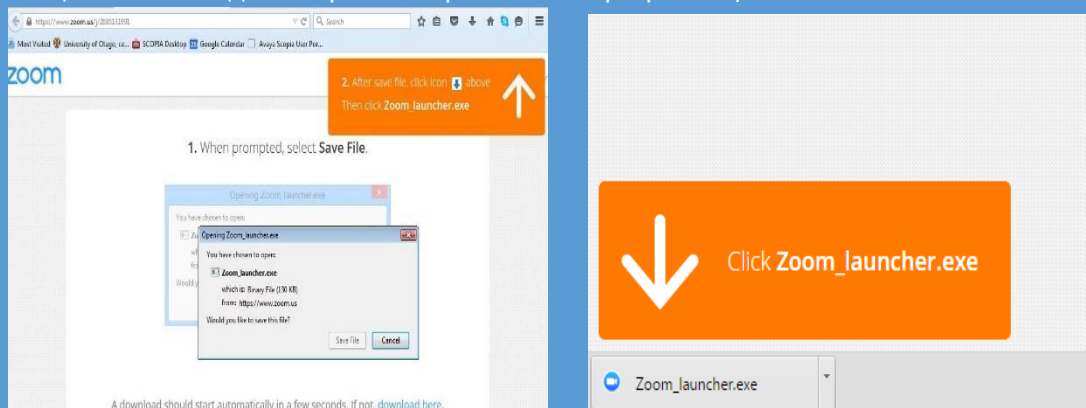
https://www.zoom.us/j/2085333991
Search
Most Visited University of Otago, co... SCOPIA Desktop Google Calendar Avaya Scopia User Por...

zoom

2. After save file, click icon above
Then click Zoom_launcher.exe

1. When prompted, select Save File.

Opening Zoom_launcher.exe
You have chosen to open:
Zo
wh
fro
Would y

Opening Zoom_launcher.exe
You have chosen to open:
Zoom_launcher.exe
which is: Binary File (130 KB)
from: https://www.zoom.us
Would you like to save this file?
Save File
Cancel

A download should start automatically in a few seconds. If not, download here.

Click Zoom_launcher.exe

Zoom_launcher.exe